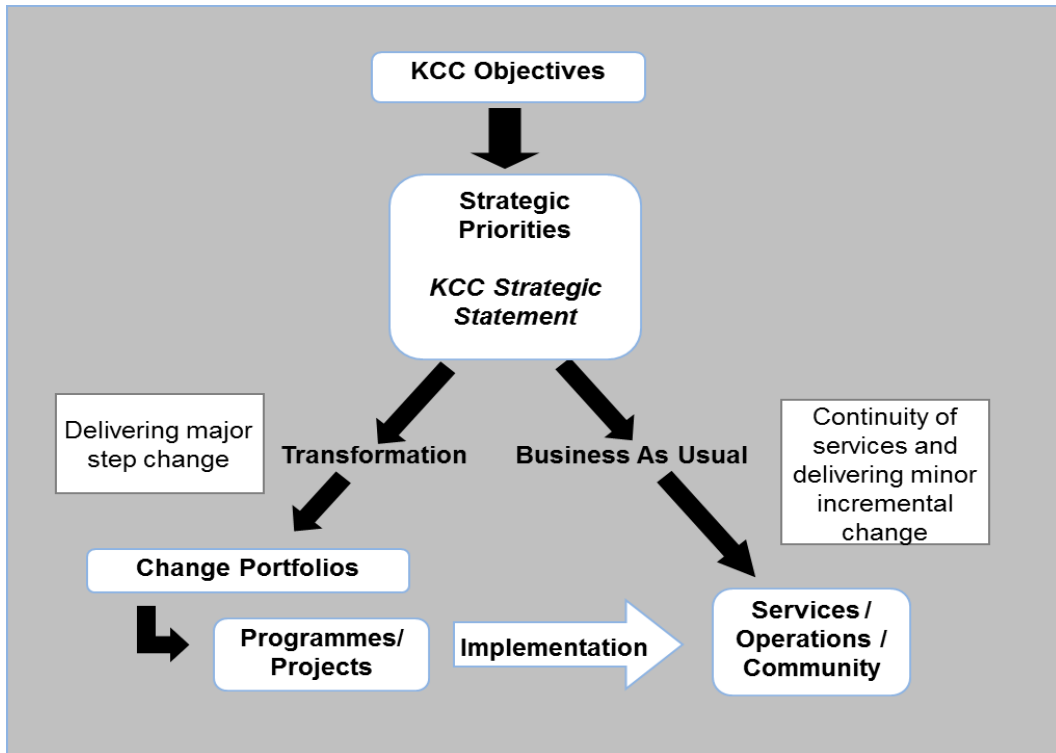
KCC Objectives

Strategic Priorities

*KCC Strategic Statement*

Delivering major step change

Transformation

Business As Usual

Continuity of services and delivering minor incremental change

Change Portfolios

Programmes/ Projects

Implementation

Services / Operations / Community